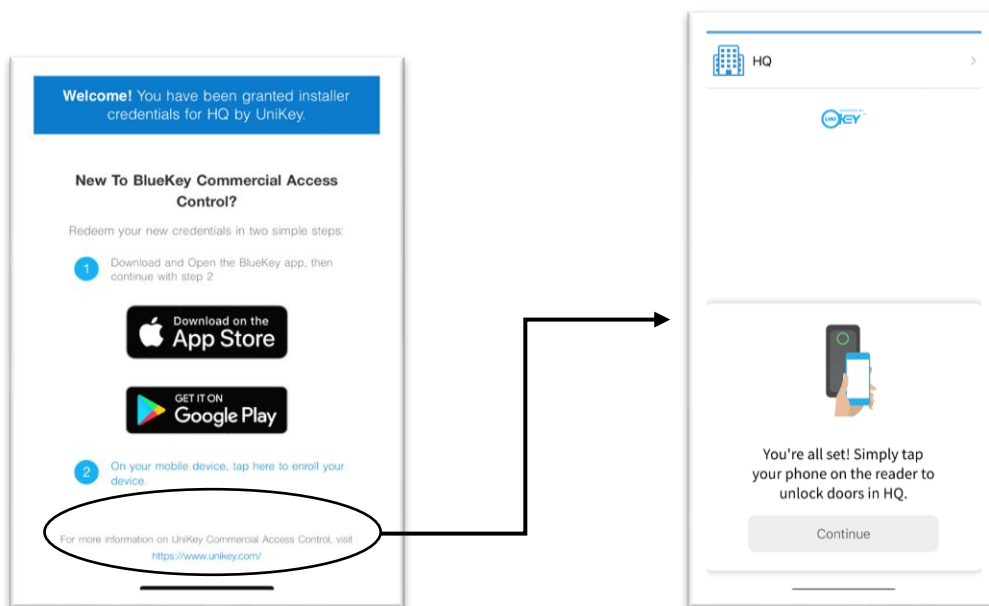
**Welcome!** You have been granted installer credentials for HQ by UniKey.

New To BlueKey Commercial Access Control?

Redeem your new credentials in two simple steps:

1 Download and Open the BlueKey app, then continue with step 2

Download on the App Store

GET IT ON Google Play

2 On your mobile device, tap here to enroll your device.

For more information on UniKey Commercial Access Control, visit https://www.unikey.com/

HQ

UNIKEY

You're all set! Simply tap your phone on the reader to unlock doors in HQ.

Continue